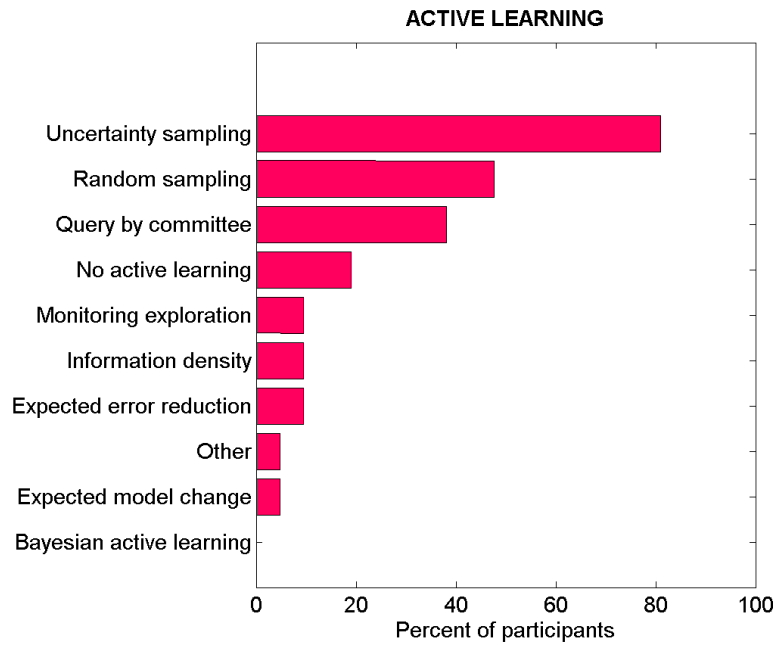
ACTIVE LEARNING

Uncertainty sampling
Random sampling
Query by committee
No active learning
Monitoring exploration
Information density
Expected error reduction
Other
Expected model change
Bayesian active learning

0
20
40
60
80
100
Percent of participants